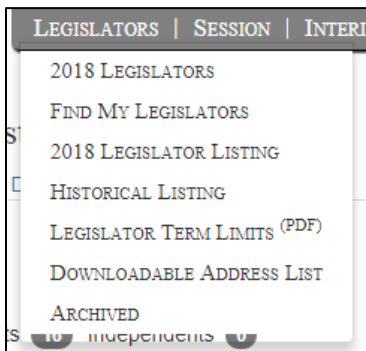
LEGISLATORS | SESSION | INTERI

2018 LEGISLATORS
FIND MY LEGISLATORS
2018 LEGISLATOR LISTING
HISTORICAL LISTING
LEGISLATOR TERM LIMITS (PDF)
DOWNLOADABLE ADDRESS LIST
ARCHIVED

st
D
ts 10 Independents 0